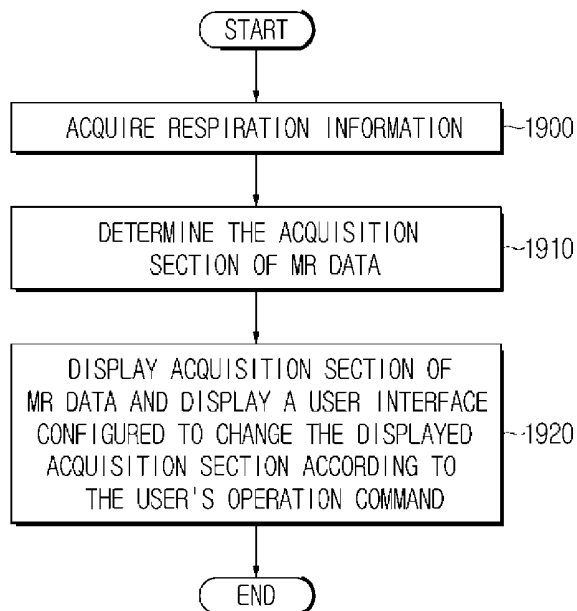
START

ACQUIRE RESPIRATION INFORMATION

1900

DETERMINE THE ACQUISITION SECTION OF MR DATA

1910

DISPLAY ACQUISITION SECTION OF MR DATA AND DISPLAY A USER INTERFACE CONFIGURED TO CHANGE THE DISPLAYED ACQUISITION SECTION ACCORDING TO THE USER'S OPERATION COMMAND

1920

END